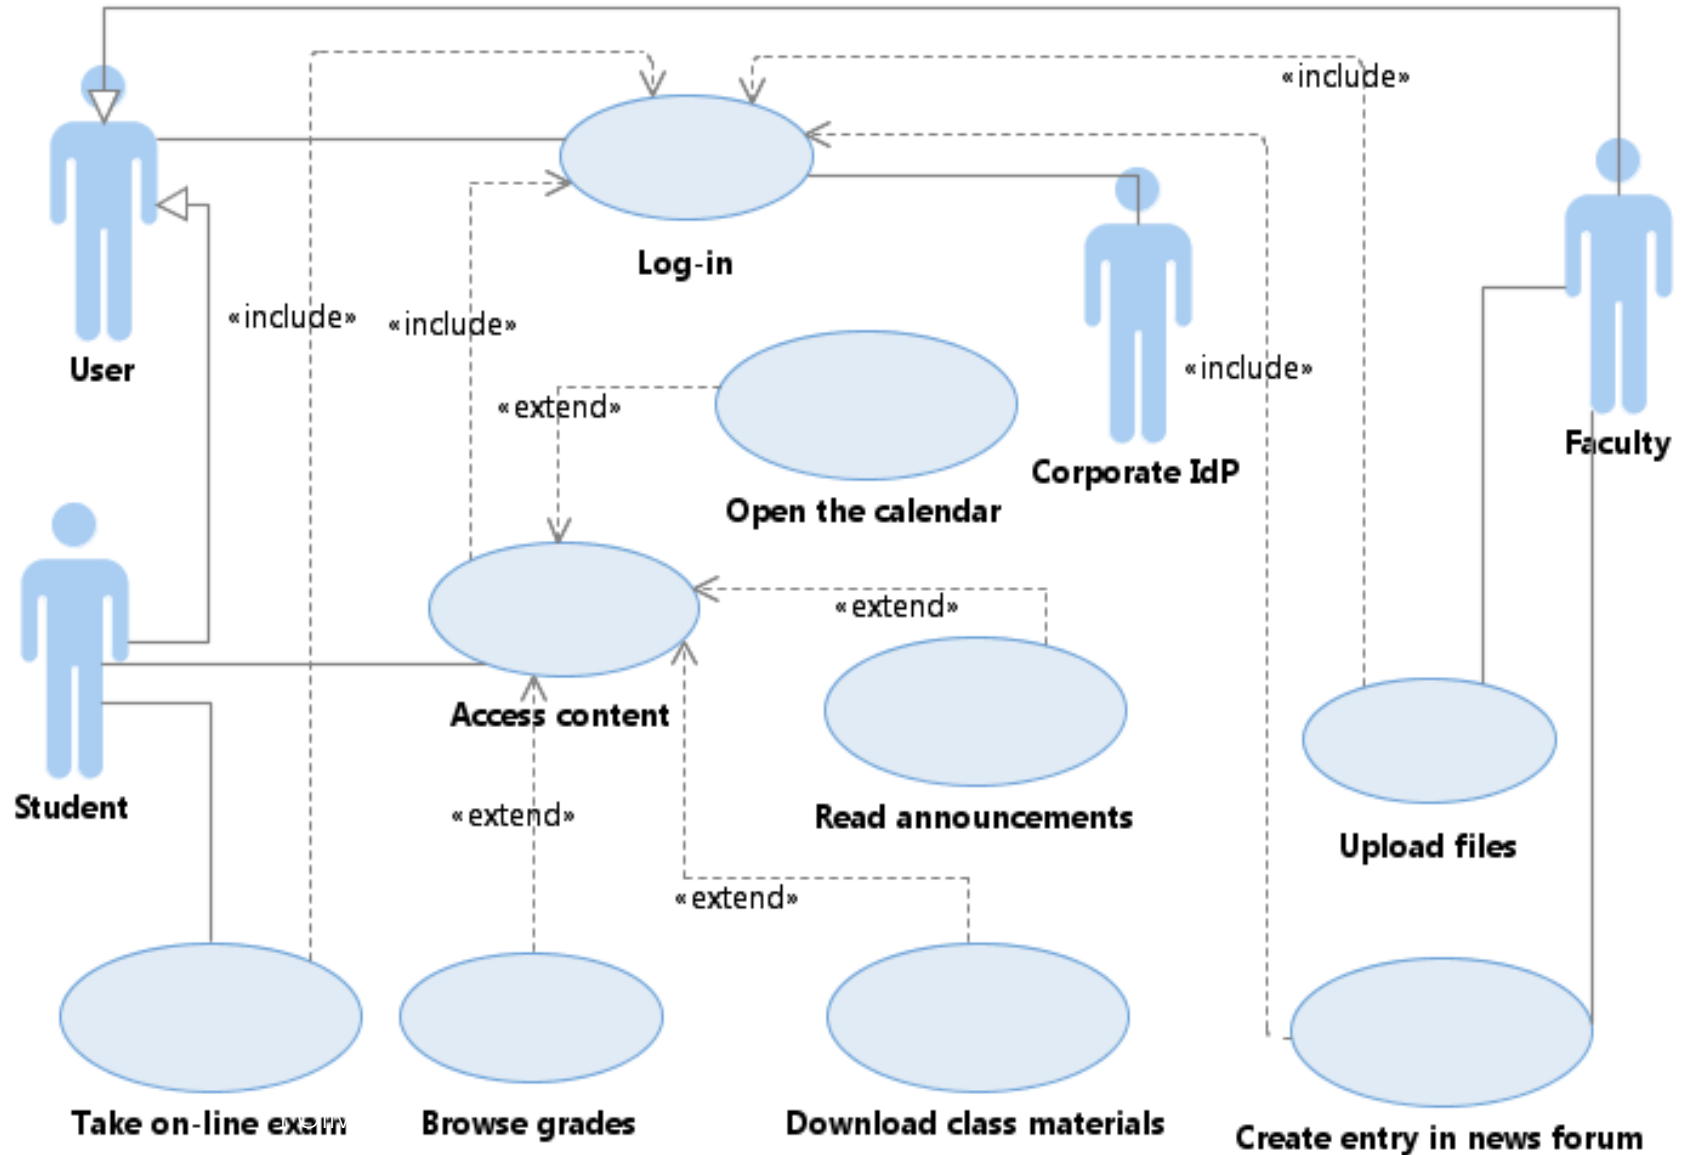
«include»

Log-in

User

«include»

«include»

«extend»

«include»

Corporate IdP

Faculty

Open the calendar

Student

Access content

«extend»

«extend»

Read announcements

Upload files

«extend»

Take on-line exam

Browse grades

Download class materials

Create entry in news forum